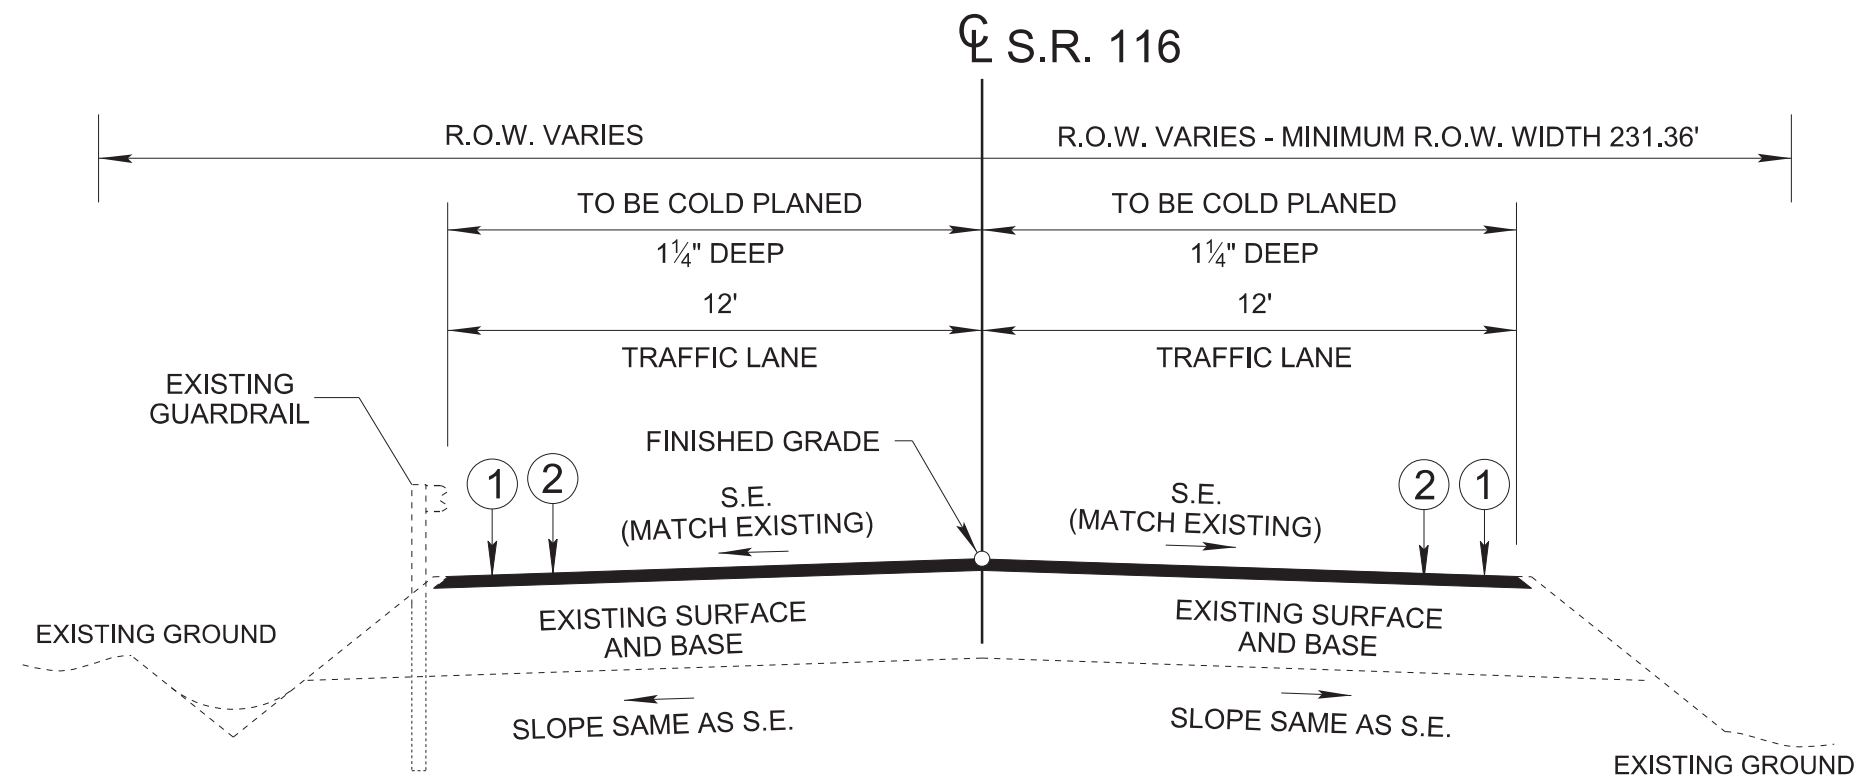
℄ S.R. 116

R.O.W. VARIES

R.O.W. VARIES - MINIMUM R.O.W. WIDTH 231.36'

TO BE COLD PLANED
$1\frac{1}{4}$" DEEP

TO BE COLD PLANED
$1\frac{1}{4}$" DEEP

12'
TRAFFIC LANE

12'
TRAFFIC LANE

EXISTING GUARDRAIL

FINISHED GRADE

1 2

S.E. (MATCH EXISTING)

S.E. (MATCH EXISTING)

2 1

EXISTING GROUND

EXISTING SURFACE AND BASE

EXISTING SURFACE AND BASE

SLOPE SAME AS S.E.

SLOPE SAME AS S.E.

EXISTING GROUND